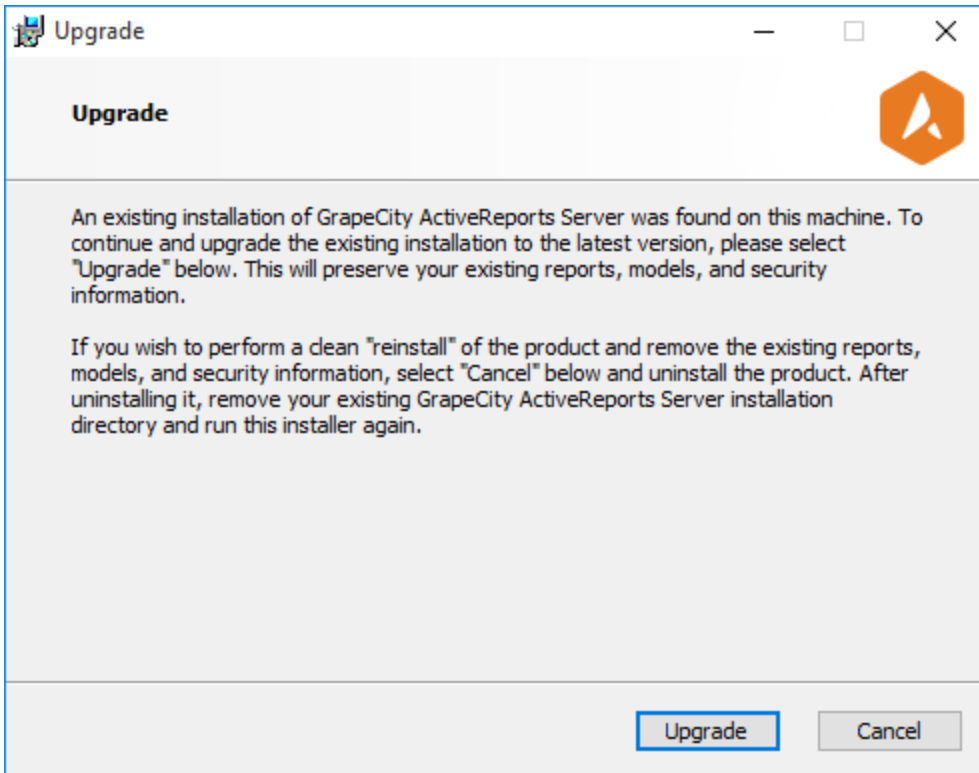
Upgrade

Upgrade

An existing installation of GrapeCity ActiveReports Server was found on this machine. To continue and upgrade the existing installation to the latest version, please select "Upgrade" below. This will preserve your existing reports, models, and security information.

If you wish to perform a clean "reinstall" of the product and remove the existing reports, models, and security information, select "Cancel" below and uninstall the product. After uninstalling it, remove your existing GrapeCity ActiveReports Server installation directory and run this installer again.

Upgrade

Cancel